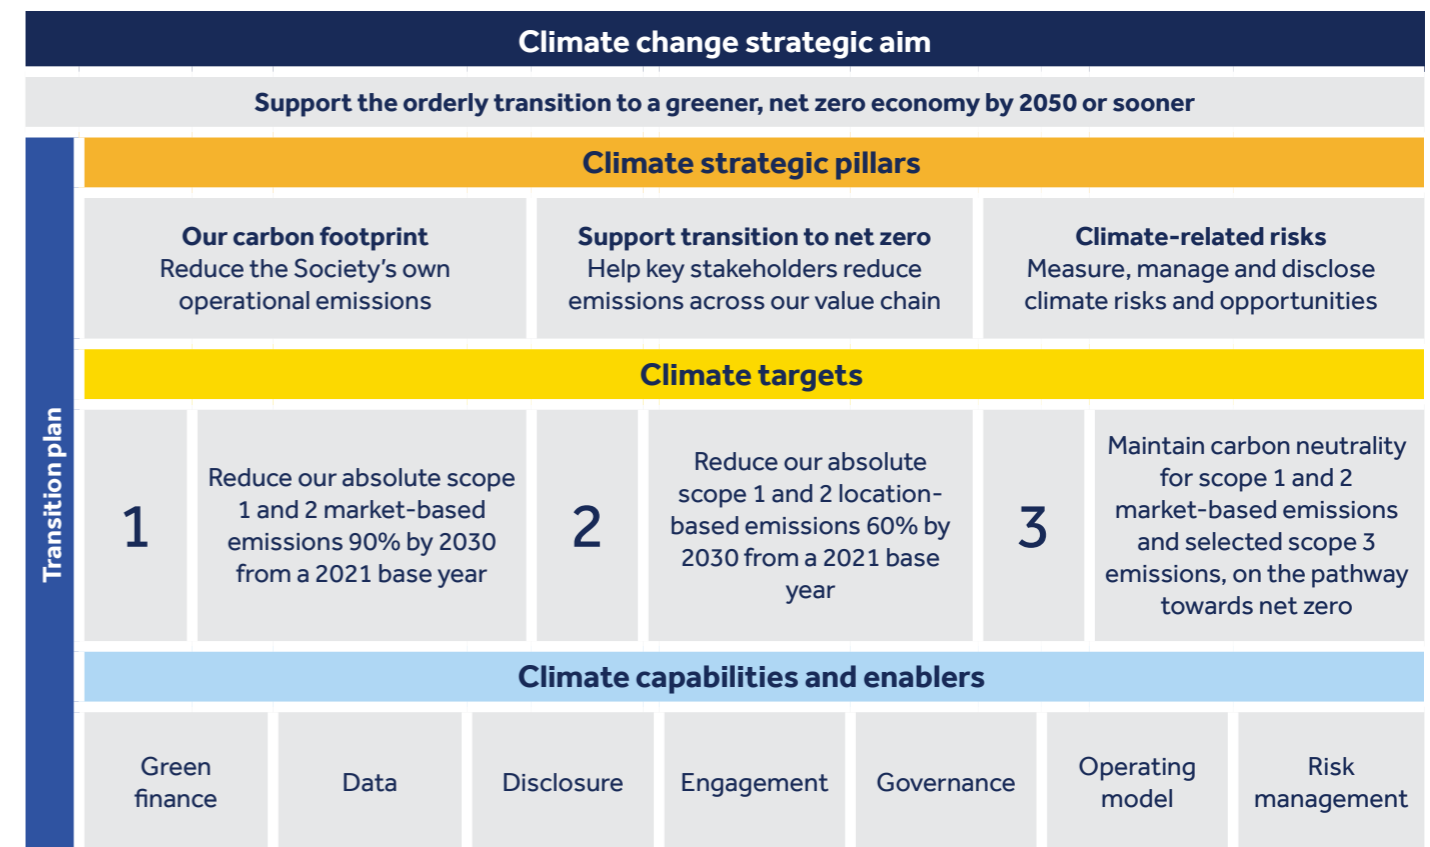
Climate change strategic aim

Support the orderly transition to a greener, net zero economy by 2050 or sooner

Transition plan

Climate strategic pillars

**Our carbon footprint**
Reduce the Society's own operational emissions

**Support transition to net zero**
Help key stakeholders reduce emissions across our value chain

**Climate-related risks**
Measure, manage and disclose climate risks and opportunities

Climate targets

1

Reduce our absolute scope 1 and 2 market-based emissions 90% by 2030 from a 2021 base year

2

Reduce our absolute scope 1 and 2 location-based emissions 60% by 2030 from a 2021 base year

3

Maintain carbon neutrality for scope 1 and 2 market-based emissions and selected scope 3 emissions, on the pathway towards net zero

Climate capabilities and enablers

Green finance

Data

Disclosure

Engagement

Governance

Operating model

Risk management